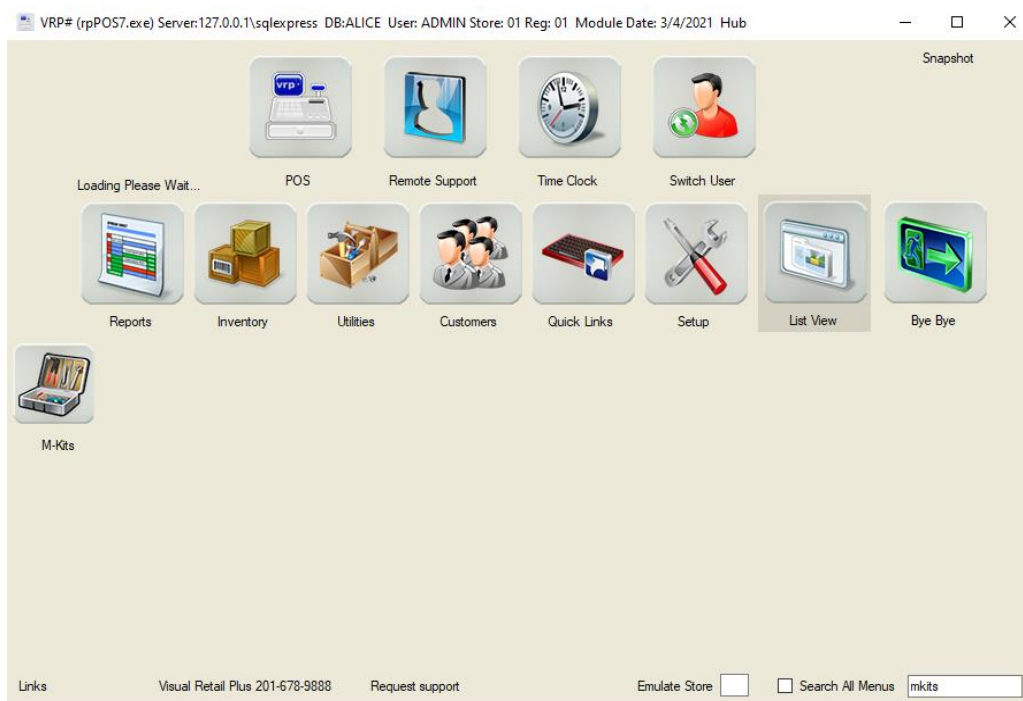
VRP# (rpPOS7.exe) Server:127.0.0.1\sqlexpress DB:ALICE User: ADMIN Store: 01 Reg: 01 Module Date: 3/4/2021 Hub

Snapshot

vrp

POS

Remote Support

Time Clock

Switch User

Loading Please Wait...

Reports

Inventory

Utilities

Customers

Quick Links

Setup

List View

Bye Bye

M-Kits

Links

Visual Retail Plus 201-678-9888

Request support

Emulate Store

Search All Menus

mkits